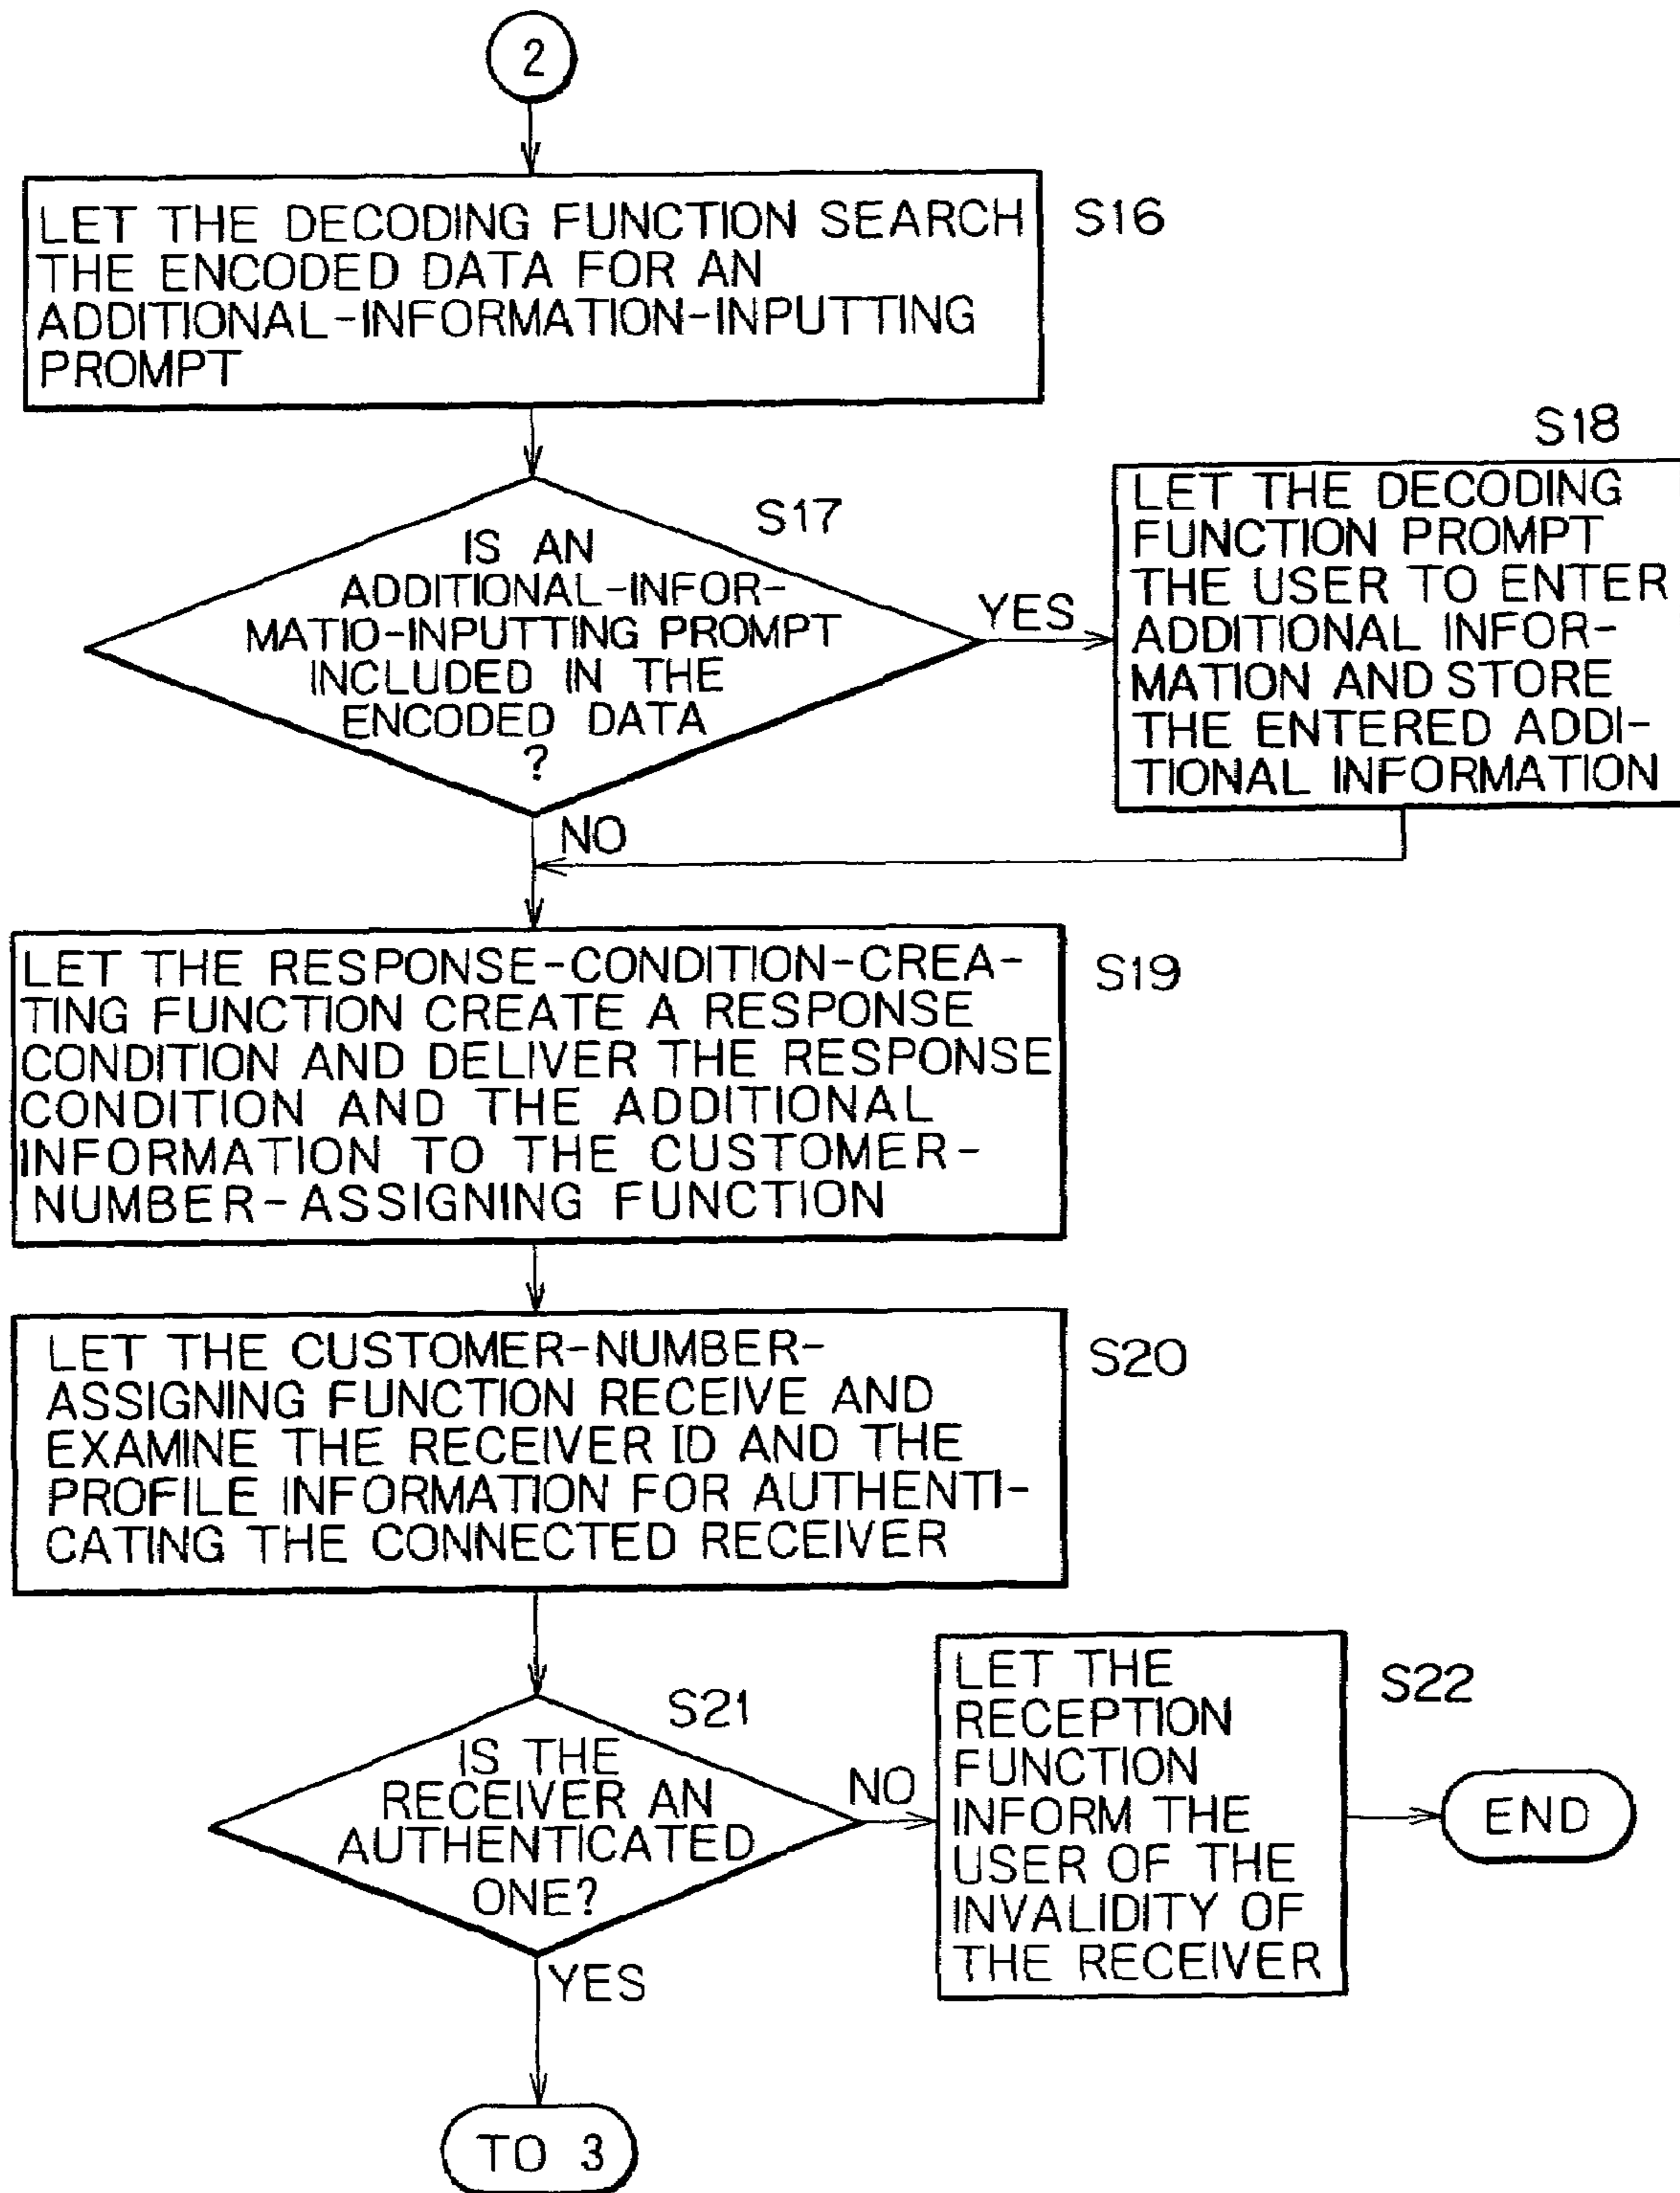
2

LET THE DECODING FUNCTION SEARCH THE ENCODED DATA FOR AN ADDITIONAL-INFORMATION-INPUTTING PROMPT

S16

S17

IS AN ADDITIONAL-INFORMATIO-INPUTTING PROMPT INCLUDED IN THE ENCODED DATA ?

YES

S18

LET THE DECODING FUNCTION PROMPT THE USER TO ENTER ADDITIONAL INFORMATION AND STORE THE ENTERED ADDITIONAL INFORMATION

NO

LET THE RESPONSE-CONDITION-CREATING FUNCTION CREATE A RESPONSE CONDITION AND DELIVER THE RESPONSE CONDITION AND THE ADDITIONAL INFORMATION TO THE CUSTOMER-NUMBER-ASSIGNING FUNCTION

S19

LET THE CUSTOMER-NUMBER-ASSIGNING FUNCTION RECEIVE AND EXAMINE THE RECEIVER ID AND THE PROFILE INFORMATION FOR AUTHENTICATING THE CONNECTED RECEIVER

S20

S21

IS THE RECEIVER AN AUTHENTICATED ONE?

NO

LET THE RECEPTION FUNCTION INFORM THE USER OF THE INVALIDITY OF THE RECEIVER

S22

END

YES

TO 3